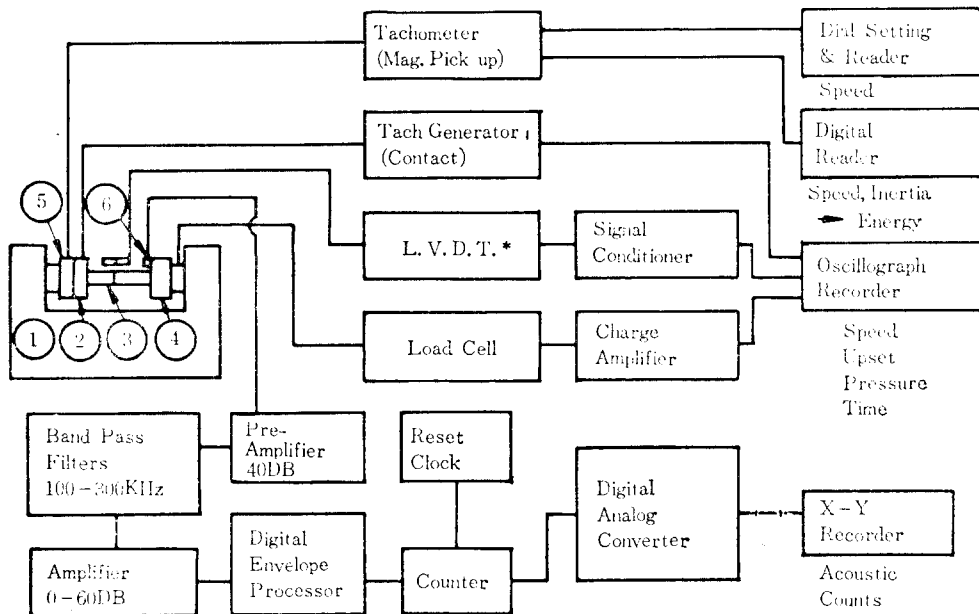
Tachometer (Mag. Pick up)

Dial Setting & Reader

Speed

Tach Generator (Contact)

Digital Reader

Speed, Inertia → Energy

5

6

L. V. D. T. *

Signal Conditioner

Oscillograph Recorder

1

2

3

4

Load Cell

Charge Amplifier

Speed
Upset
Pressure
Time

Band Pass Filters 100 – 300KHz

Pre-Amplifier 40DB

Reset Clock

Digital Analog Converter

X – Y Recorder

Amplifier 0 – 60DB

Digital Envelope Processor

Counter

Acoustic Counts